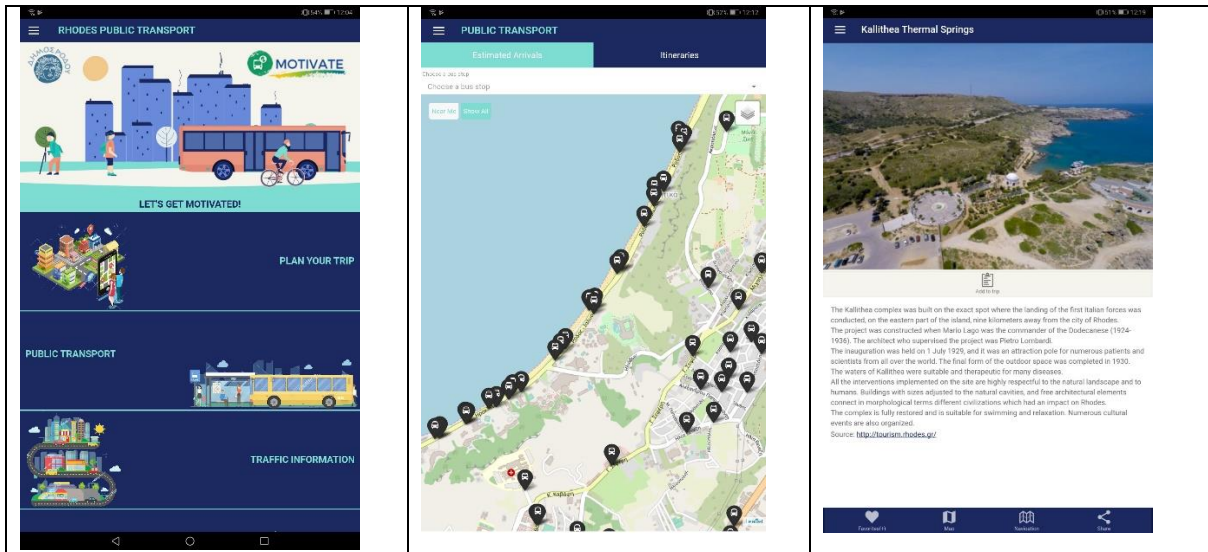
54% 12:04

RHODES PUBLIC TRANSPORT

ΔΗΜΟΣ ΡΟΔΟΥ

MOTIVATE

LET'S GET MOTIVATED!

PLAN YOUR TRIP

PUBLIC TRANSPORT

TRAFFIC INFORMATION

57% 12:12

PUBLIC TRANSPORT

Estimated Arrivals

Itineraries

Choose a bus stop

Choose a bus stop

Near Me

Show All

51% 12:19

Kallithea Thermal Springs

Add to trip

The Kallithea complex was built on the exact spot where the landing of the first Italian forces was conducted, on the eastern part of the island, nine kilometers away from the city of Rhodes.
The project was constructed when Mario Lago was the commander of the Dodecanese (1924-1936). The architect who supervised the project was Pietro Lombardi.
The inauguration was held on 1 July 1929, and it was an attraction pole for numerous patients and scientists from all over the world. The final form of the outdoor space was completed in 1930. The waters of Kallithea were suitable and therapeutic for many diseases.
All the interventions implemented on the site are highly respectful to the natural landscape and to humans. Buildings with sizes adjusted to the natural cavities, and free architectural elements connect in morphological terms different civilizations which had an impact on Rhodes.
The complex is fully restored and is suitable for swimming and relaxation. Numerous cultural events are also organized.
Source: http://tourism.rhodes.gr/

Favorited
Map
Navigation
Share